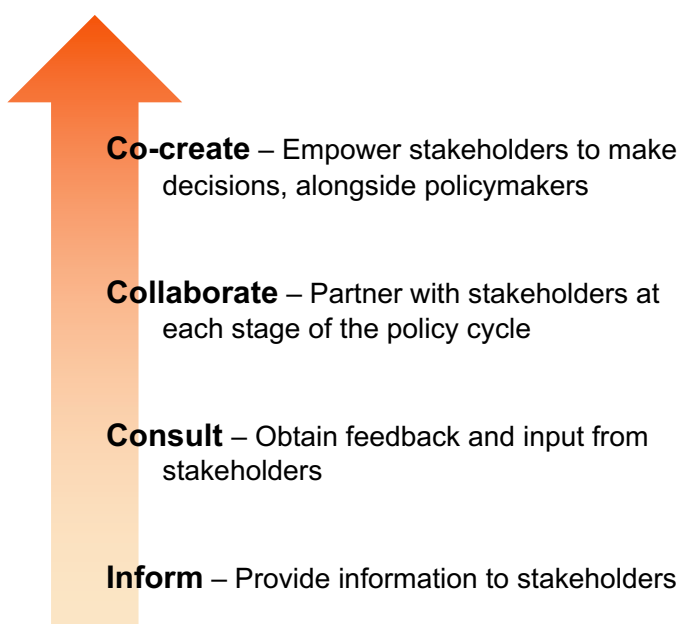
**Co-create** – Empower stakeholders to make decisions, alongside policymakers

**Collaborate** – Partner with stakeholders at each stage of the policy cycle

**Consult** – Obtain feedback and input from stakeholders

**Inform** – Provide information to stakeholders